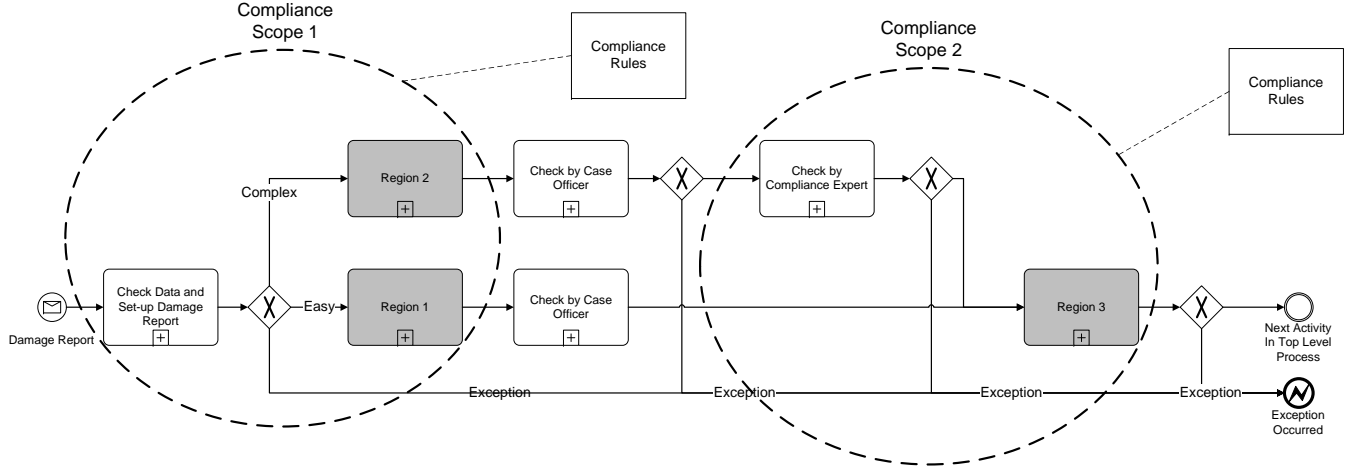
Compliance Scope 1

Compliance Rules

Compliance Scope 2

Compliance Rules

Region 2

Check by Case Officer

Check by Compliance Expert

Complex

Damage Report

Check Data and Set-up Damage Report

Easy

Region 1

Check by Case Officer

Region 3

Next Activity In Top Level Process

Exception

Exception

Exception

Exception

Exception Occurred